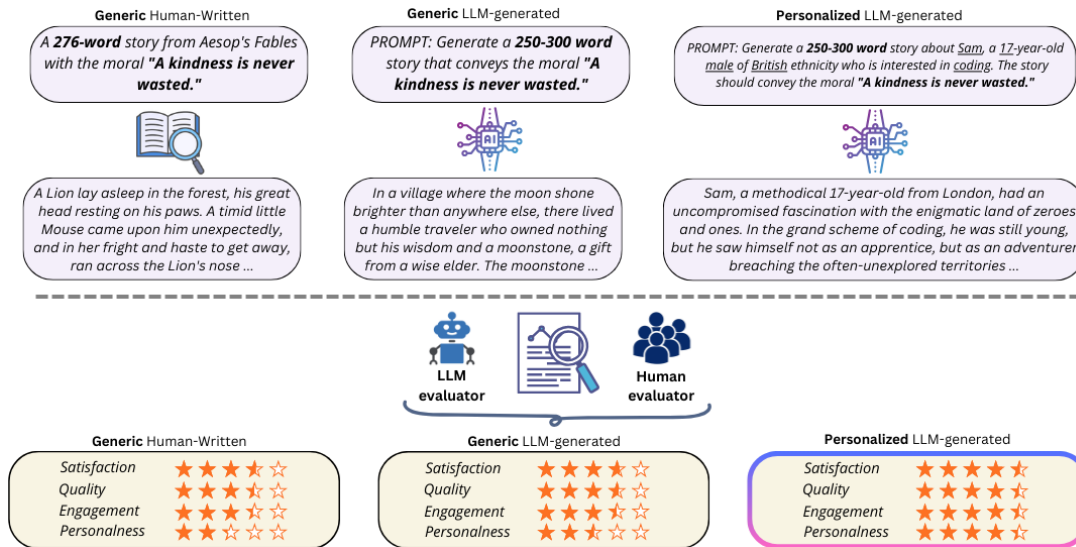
**Generic** Human-Written

A **276-word** story from Aesop's Fables with the moral **"A kindness is never wasted."**

A Lion lay asleep in the forest, his great head resting on his paws. A timid little Mouse came upon him unexpectedly, and in her fright and haste to get away, ran across the Lion's nose ...

**Generic** LLM-generated

PROMPT: Generate a **250-300 word** story that conveys the moral **"A kindness is never wasted."**

AI

In a village where the moon shone brighter than anywhere else, there lived a humble traveler who owned nothing but his wisdom and a moonstone, a gift from a wise elder. The moonstone ...

**Personalized** LLM-generated

PROMPT: Generate a **250-300 word** story about Sam, a 17-year-old male of British ethnicity who is interested in coding. The story should convey the moral **"A kindness is never wasted."**

AI

Sam, a methodical 17-year-old from London, had an uncompromised fascination with the enigmatic land of zeroes and ones. In the grand scheme of coding, he was still young, but he saw himself not as an apprentice, but as an adventurer breaching the often-unexplored territories ...

LLM evaluator

Human evaluator

**Generic** Human-Written

Satisfaction
Quality
Engagement
Personalness

**Generic** LLM-generated

Satisfaction
Quality
Engagement
Personalness

**Personalized** LLM-generated

Satisfaction
Quality
Engagement
Personalness